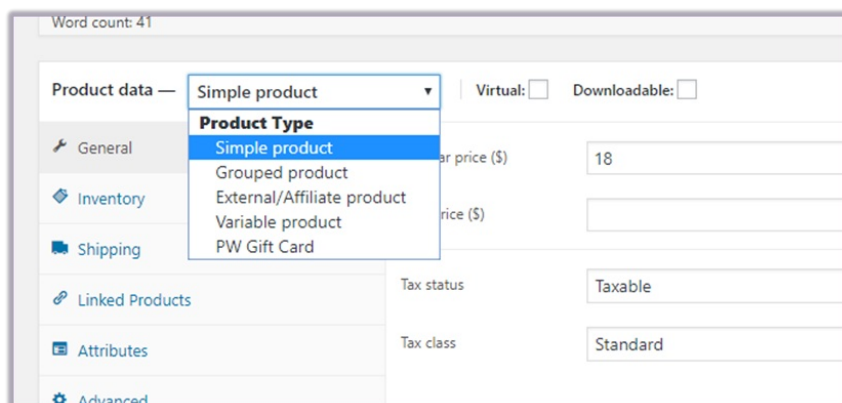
Word count: 41

Product data — Simple product ▾ Virtual: Downloadable:

Product Type
Simple product
Grouped product
External/Affiliate product
Variable product
PW Gift Card

General
Inventory
Shipping
Linked Products
Attributes
Advanced

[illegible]ar price ($) 18
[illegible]rice ($)

Tax status Taxable
Tax class Standard